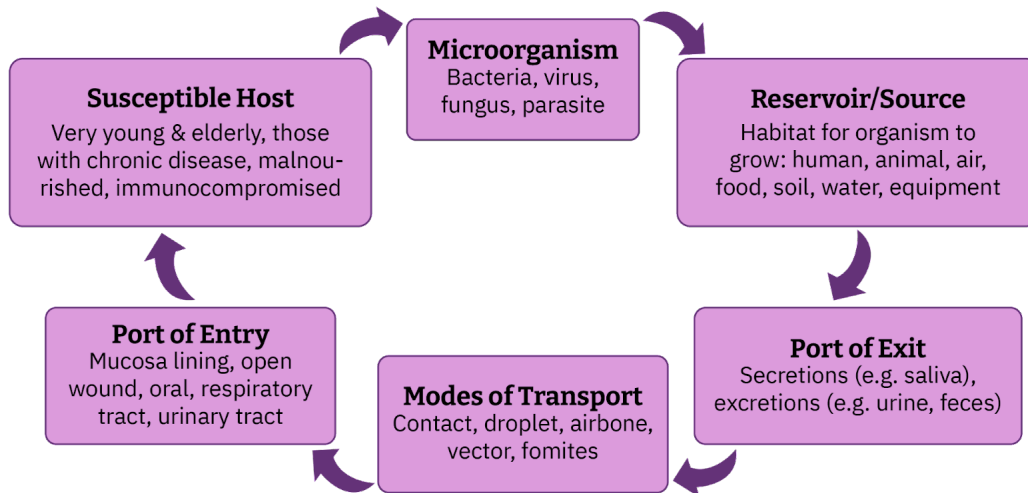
Microorganism
Bacteria, virus, fungus, parasite

Reservoir/Source
Habitat for organism to grow: human, animal, air, food, soil, water, equipment

Port of Exit
Secretions (e.g. saliva), excretions (e.g. urine, feces)

Modes of Transport
Contact, droplet, airbone, vector, fomites

Port of Entry
Mucosa lining, open wound, oral, respiratory tract, urinary tract

Susceptible Host
Very young & elderly, those with chronic disease, malnourished, immunocompromised